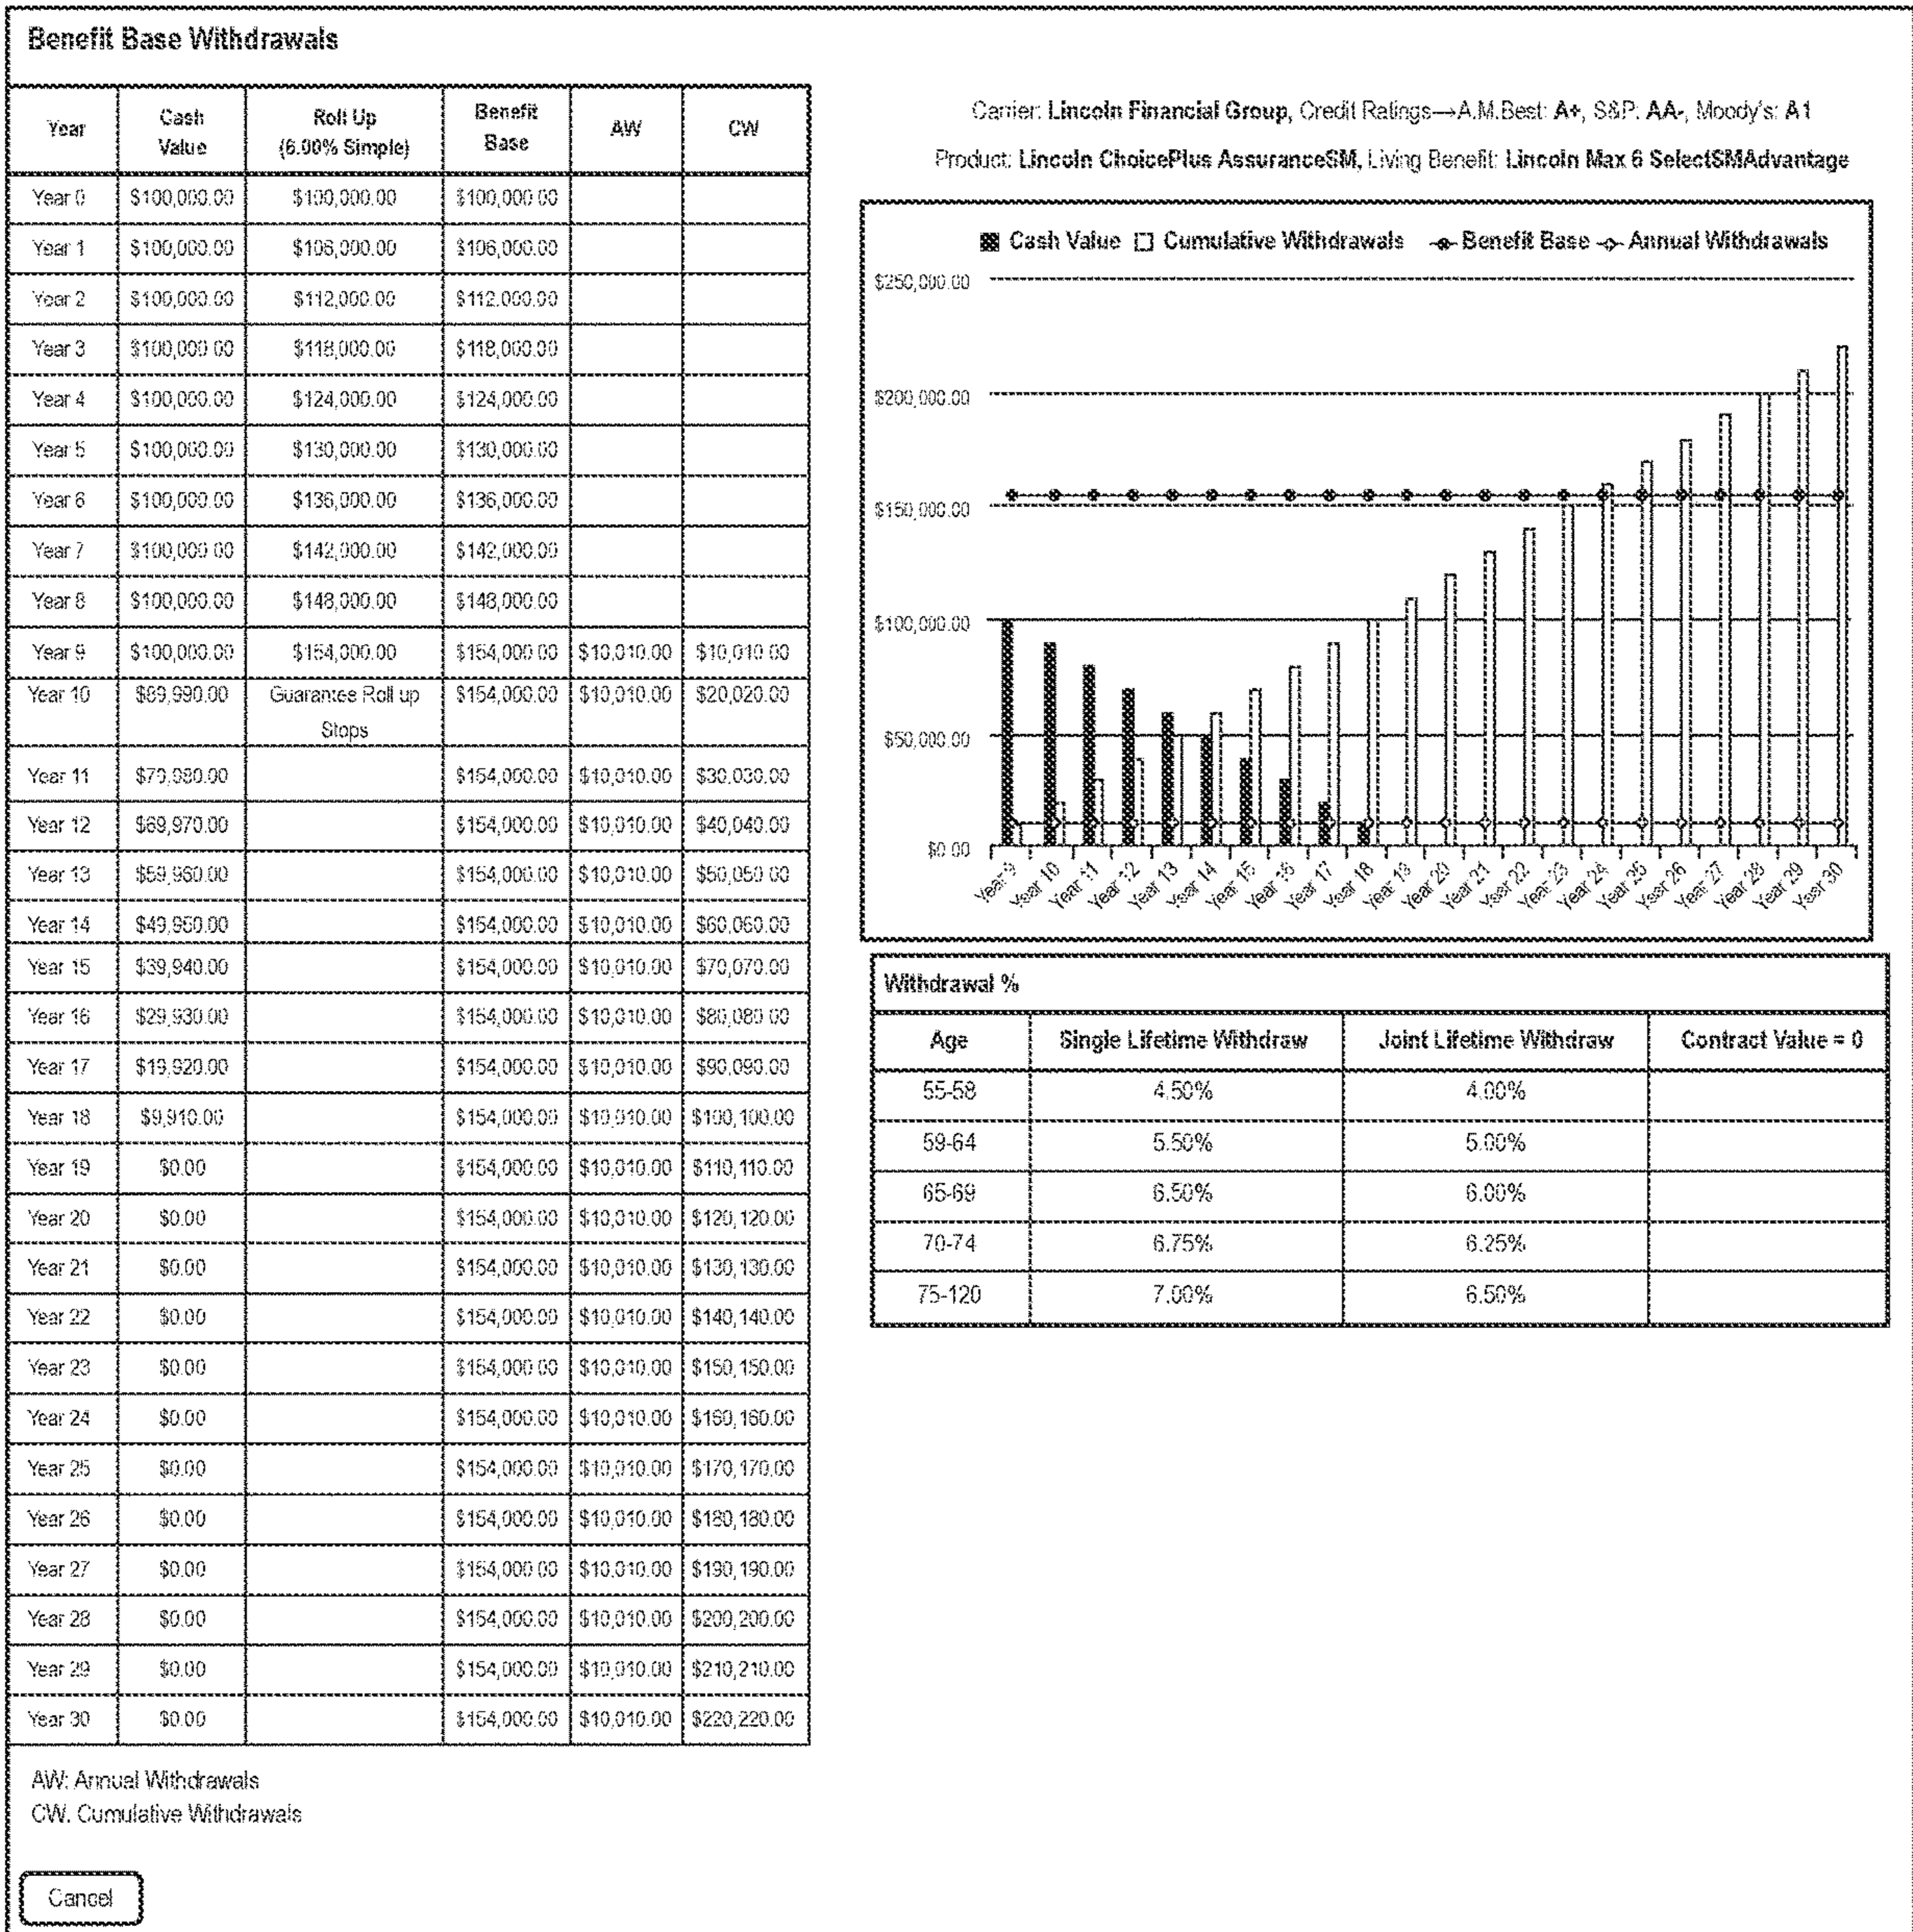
Benefit Base Withdrawals

| Year | Cash Value | Roll Up (6.00% Simple) | Benefit Base | AW | CW |
|---|---|---|---|---|---|
| Year 0 | \$100,000.00 | \$100,000.00 | \$100,000.00 | | |
| Year 1 | \$100,000.00 | \$106,000.00 | \$106,000.00 | | |
| Year 2 | \$100,000.00 | \$112,000.00 | \$112,000.00 | | |
| Year 3 | \$100,000.00 | \$118,000.00 | \$118,000.00 | | |
| Year 4 | \$100,000.00 | \$124,000.00 | \$124,000.00 | | |
| Year 5 | \$100,000.00 | \$130,000.00 | \$130,000.00 | | |
| Year 6 | \$100,000.00 | \$136,000.00 | \$136,000.00 | | |
| Year 7 | \$100,000.00 | \$142,000.00 | \$142,000.00 | | |
| Year 8 | \$100,000.00 | \$148,000.00 | \$148,000.00 | | |
| Year 9 | \$100,000.00 | \$154,000.00 | \$154,000.00 | \$10,010.00 | \$10,010.00 |
| Year 10 | \$89,990.00 | Guarantee Roll up Stops | \$154,000.00 | \$10,010.00 | \$20,020.00 |
| Year 11 | \$79,980.00 | | \$154,000.00 | \$10,010.00 | \$30,030.00 |
| Year 12 | \$69,970.00 | | \$154,000.00 | \$10,010.00 | \$40,040.00 |
| Year 13 | \$59,960.00 | | \$154,000.00 | \$10,010.00 | \$50,050.00 |
| Year 14 | \$49,950.00 | | \$154,000.00 | \$10,010.00 | \$60,060.00 |
| Year 15 | \$39,940.00 | | \$154,000.00 | \$10,010.00 | \$70,070.00 |
| Year 16 | \$29,930.00 | | \$154,000.00 | \$10,010.00 | \$80,080.00 |
| Year 17 | \$19,920.00 | | \$154,000.00 | \$10,010.00 | \$90,090.00 |
| Year 18 | \$9,910.00 | | \$154,000.00 | \$10,010.00 | \$100,100.00 |
| Year 19 | \$0.00 | | \$154,000.00 | \$10,010.00 | \$110,110.00 |
| Year 20 | \$0.00 | | \$154,000.00 | \$10,010.00 | \$120,120.00 |
| Year 21 | \$0.00 | | \$154,000.00 | \$10,010.00 | \$130,130.00 |
| Year 22 | \$0.00 | | \$154,000.00 | \$10,010.00 | \$140,140.00 |
| Year 23 | \$0.00 | | \$154,000.00 | \$10,010.00 | \$150,150.00 |
| Year 24 | \$0.00 | | \$154,000.00 | \$10,010.00 | \$160,160.00 |
| Year 25 | \$0.00 | | \$154,000.00 | \$10,010.00 | \$170,170.00 |
| Year 26 | \$0.00 | | \$154,000.00 | \$10,010.00 | \$180,180.00 |
| Year 27 | \$0.00 | | \$154,000.00 | \$10,010.00 | \$190,190.00 |
| Year 28 | \$0.00 | | \$154,000.00 | \$10,010.00 | \$200,200.00 |
| Year 29 | \$0.00 | | \$154,000.00 | \$10,010.00 | \$210,210.00 |
| Year 30 | \$0.00 | | \$154,000.00 | \$10,010.00 | \$220,220.00 |

AW: Annual Withdrawals
CW: Cumulative Withdrawals

Cancel

Carrier: Lincoln Financial Group, Credit Ratings→A.M.Best: A+, S&P: AA-, Moody's: A1

Product: Lincoln ChoicePlus AssuranceSM, Living Benefit: Lincoln Max 6 SelectSMAdvantage

Cash Value Cumulative Withdrawals Benefit Base Annual Withdrawals

\$250,000.00
\$200,000.00
\$150,000.00
\$100,000.00
\$50,000.00
\$0.00

Year 9 Year 10 Year 11 Year 12 Year 13 Year 14 Year 15 Year 16 Year 17 Year 18 Year 19 Year 20 Year 21 Year 22 Year 23 Year 24 Year 25 Year 26 Year 27 Year 28 Year 29 Year 30

Withdrawal %

| Age | Single Lifetime Withdraw | Joint Lifetime Withdraw | Contract Value = 0 |
|---|---|---|---|
| 55-58 | 4.50% | 4.00% | |
| 59-64 | 5.50% | 5.00% | |
| 65-69 | 6.50% | 6.00% | |
| 70-74 | 6.75% | 6.25% | |
| 75-120 | 7.00% | 6.50% | |